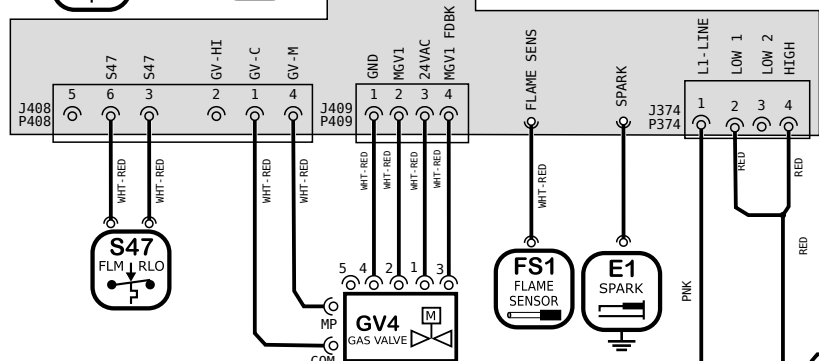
J408
P408
5
S47
6
S47
3
GV-HI
2
GV-C
1
GV-M
4
J409
P409
GND
1
MGV1
2
24VAC
3
MGV1 FDBK
4
FLAME SENS
SPARK
J374
P374
L1-LINE
1
LOW 1
2
LOW 2
3
HIGH
4
WHT-RED
WHT-RED
WHT-RED
WHT-RED
WHT-RED
WHT-RED
WHT-RED
WHT-RED
WHT-RED
RED
RED
RED
PNK
S47
FLM
RLO
5 4 2 1 3
MP
COM
GV4
M
GAS VALVE
FS1
FLAME
SENSOR
E1
SPARK